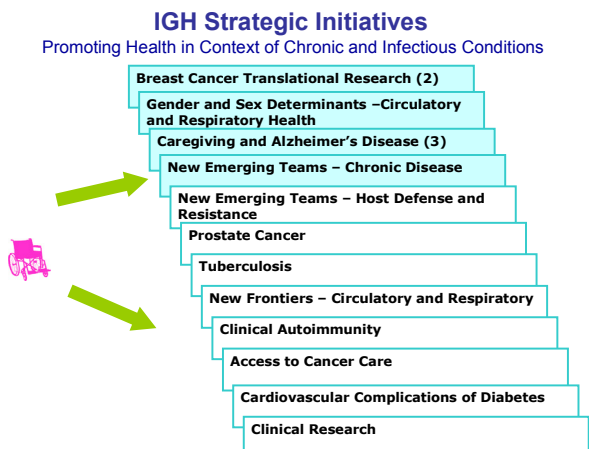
IGH Strategic Initiatives
Promoting Health in Context of Chronic and Infectious Conditions

Breast Cancer Translational Research (2)

Gender and Sex Determinants –Circulatory and Respiratory Health

Caregiving and Alzheimer's Disease (3)

New Emerging Teams – Chronic Disease

New Emerging Teams – Host Defense and Resistance

Prostate Cancer

Tuberculosis

New Frontiers – Circulatory and Respiratory

Clinical Autoimmunity

Access to Cancer Care

Cardiovascular Complications of Diabetes

Clinical Research